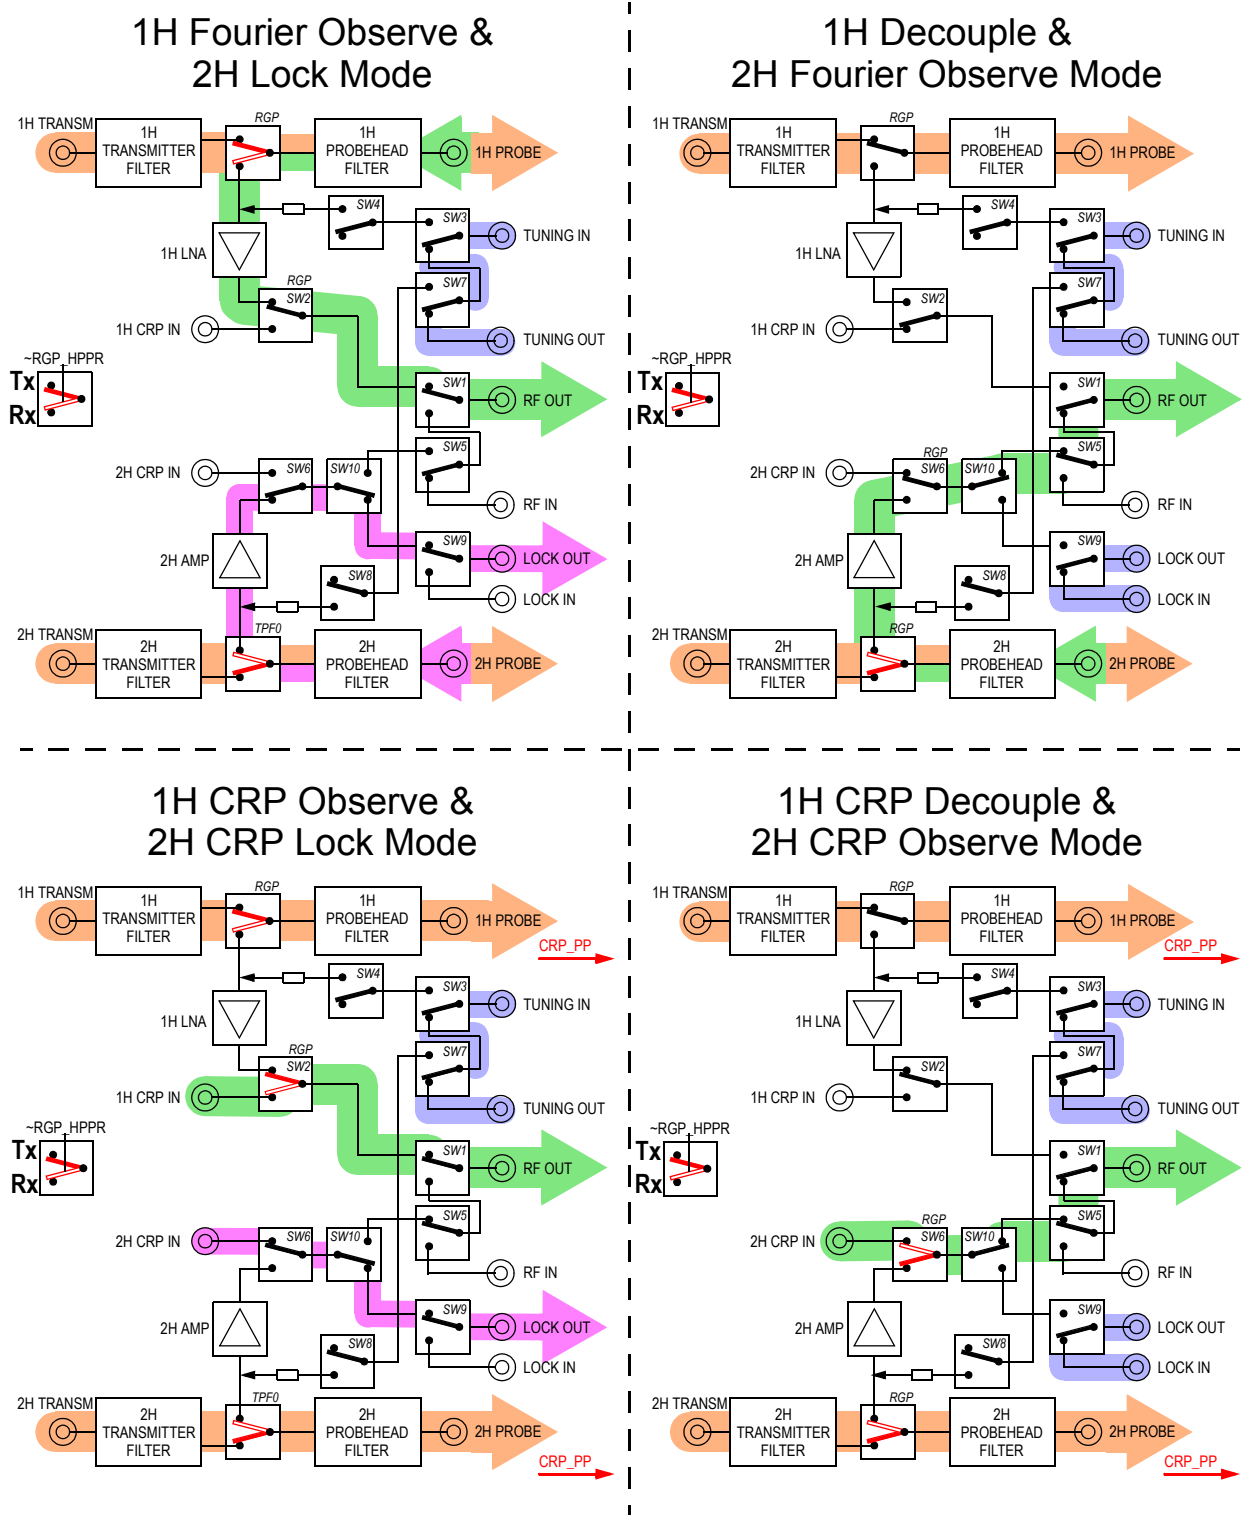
1H Fourier Observe &
2H Lock Mode

1H TRANSM
1H TRANSMITTER FILTER
RGP
1H PROBEHEAD FILTER
1H PROBE
SW4
SW3
TUNING IN
1H LNA
RGP
SW2
SW7
1H CRP IN
TUNING OUT
~RGP_HPPR
Tx
Rx
SW1
RF OUT
SW5
2H CRP IN
SW6
SW10
RF IN
SW9
2H AMP
LOCK OUT
SW8
LOCK IN
2H TRANSM
TPF0
2H TRANSMITTER FILTER
2H PROBEHEAD FILTER
2H PROBE

1H Decouple &
2H Fourier Observe Mode

1H TRANSM
1H TRANSMITTER FILTER
RGP
1H PROBEHEAD FILTER
1H PROBE
SW4
SW3
TUNING IN
1H LNA
SW2
SW7
1H CRP IN
TUNING OUT
~RGP_HPPR
Tx
Rx
SW1
RF OUT
SW5
RGP
2H CRP IN
SW6
SW10
RF IN
SW9
2H AMP
LOCK OUT
SW8
LOCK IN
2H TRANSM
RGP
2H TRANSMITTER FILTER
2H PROBEHEAD FILTER
2H PROBE

1H CRP Observe &
2H CRP Lock Mode

1H TRANSM
1H TRANSMITTER FILTER
RGP
1H PROBEHEAD FILTER
1H PROBE
CRP_PP
SW4
SW3
TUNING IN
1H LNA
RGP
SW2
SW7
1H CRP IN
TUNING OUT
~RGP_HPPR
Tx
Rx
SW1
RF OUT
SW5
2H CRP IN
SW6
SW10
RF IN
SW9
2H AMP
LOCK OUT
SW8
LOCK IN
2H TRANSM
TPF0
2H TRANSMITTER FILTER
2H PROBEHEAD FILTER
2H PROBE
CRP_PP

1H CRP Decouple &
2H CRP Observe Mode

1H TRANSM
1H TRANSMITTER FILTER
RGP
1H PROBEHEAD FILTER
1H PROBE
CRP_PP
SW4
SW3
TUNING IN
1H LNA
SW2
SW7
1H CRP IN
TUNING OUT
~RGP_HPPR
Tx
Rx
SW1
RF OUT
SW5
RGP
2H CRP IN
SW6
SW10
RF IN
SW9
2H AMP
LOCK OUT
SW8
LOCK IN
2H TRANSM
RGP
2H TRANSMITTER FILTER
2H PROBEHEAD FILTER
2H PROBE
CRP_PP